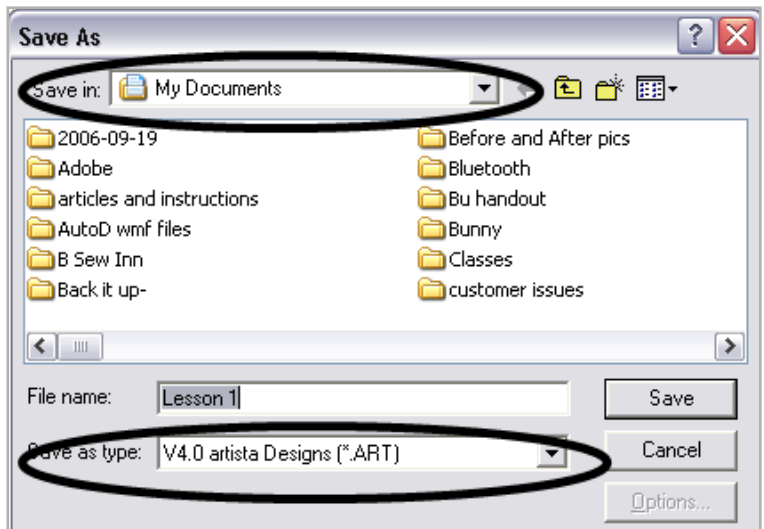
Save As

Save in: My Documents

2006-09-19
Adobe
articles and instructions
AutoD wmf files
B Sew Inn
Back it up-

Before and After pics
Bluetooth
Bu handout
Bunny
Classes
customer issues

File name: Lesson 1
Save

Save as type: V4.0 artista Designs (*.ART)
Cancel

Options...